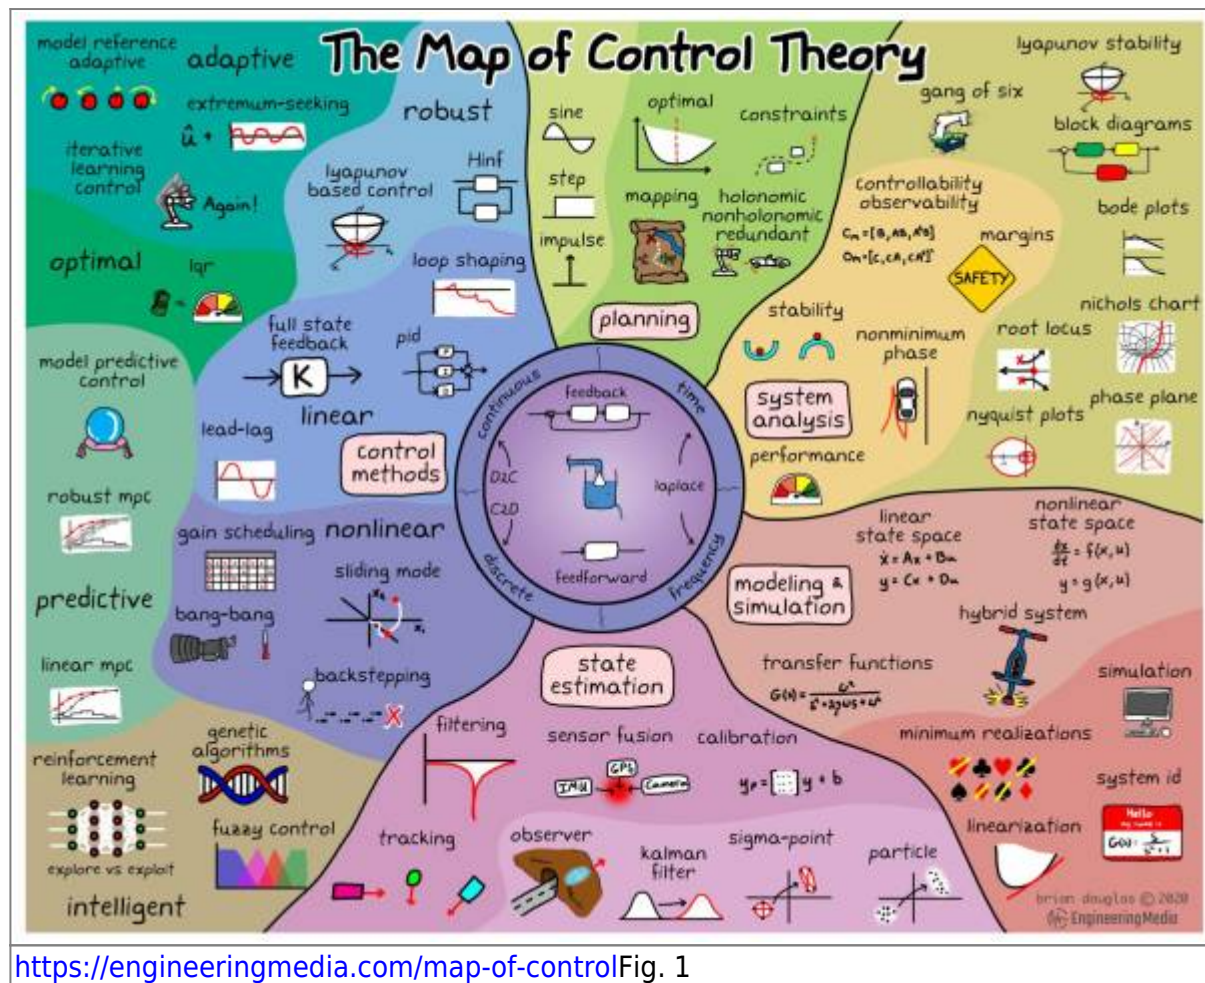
The Map of Control Theory

model reference adaptive
adaptive
extremum-seeking
$\hat{u}$ +
iterative learning control
Again!
optimal
lqr
model predictive control
robust mpc
predictive
linear mpc
reinforcement learning
explore vs exploit
intelligent
genetic algorithms
fuzzy control

robust
lyapunov based control
Hinf
loop shaping
full state feedback
K
pid
P
I
D
linear
lead-lag
control methods
gain scheduling
nonlinear
sliding mode
bang-bang
backstepping

sine
step
impulse
optimal
constraints
mapping
holonomic nonholonomic redundant
planning

feedback
continuous
time
D2C
C2D
laplace
discrete
feedforward
frequency

lyapunov stability
gang of six
block diagrams
controllability observability
$C_m = [B, AB, A^2B]$
$O_m = [C, CA, CA^2]$
margins
SAFETY
bode plots
nichols chart
stability
nonminimum phase
root locus
system analysis
nyquist plots
phase plane
performance

linear state space
$\dot{x} = Ax + Bu$
$y = Cx + Du$
nonlinear state space
$\frac{dx}{dt} = f(x, u)$
$y = g(x, u)$
modeling & simulation
hybrid system
transfer functions
$G(s) = \frac{\omega^2}{s^2 + 2\zeta\omega s + \omega^2}$
simulation
minimum realizations
system id
Hello
linearization
brian douglas © 2020
EngineeringMedia

state estimation
filtering
sensor fusion
IMU
GPS
Camera
calibration
$y_c = [\,]\,y + b$
tracking
observer
kalman filter
sigma-point
particle

https://engineeringmedia.com/map-of-control Fig. 1